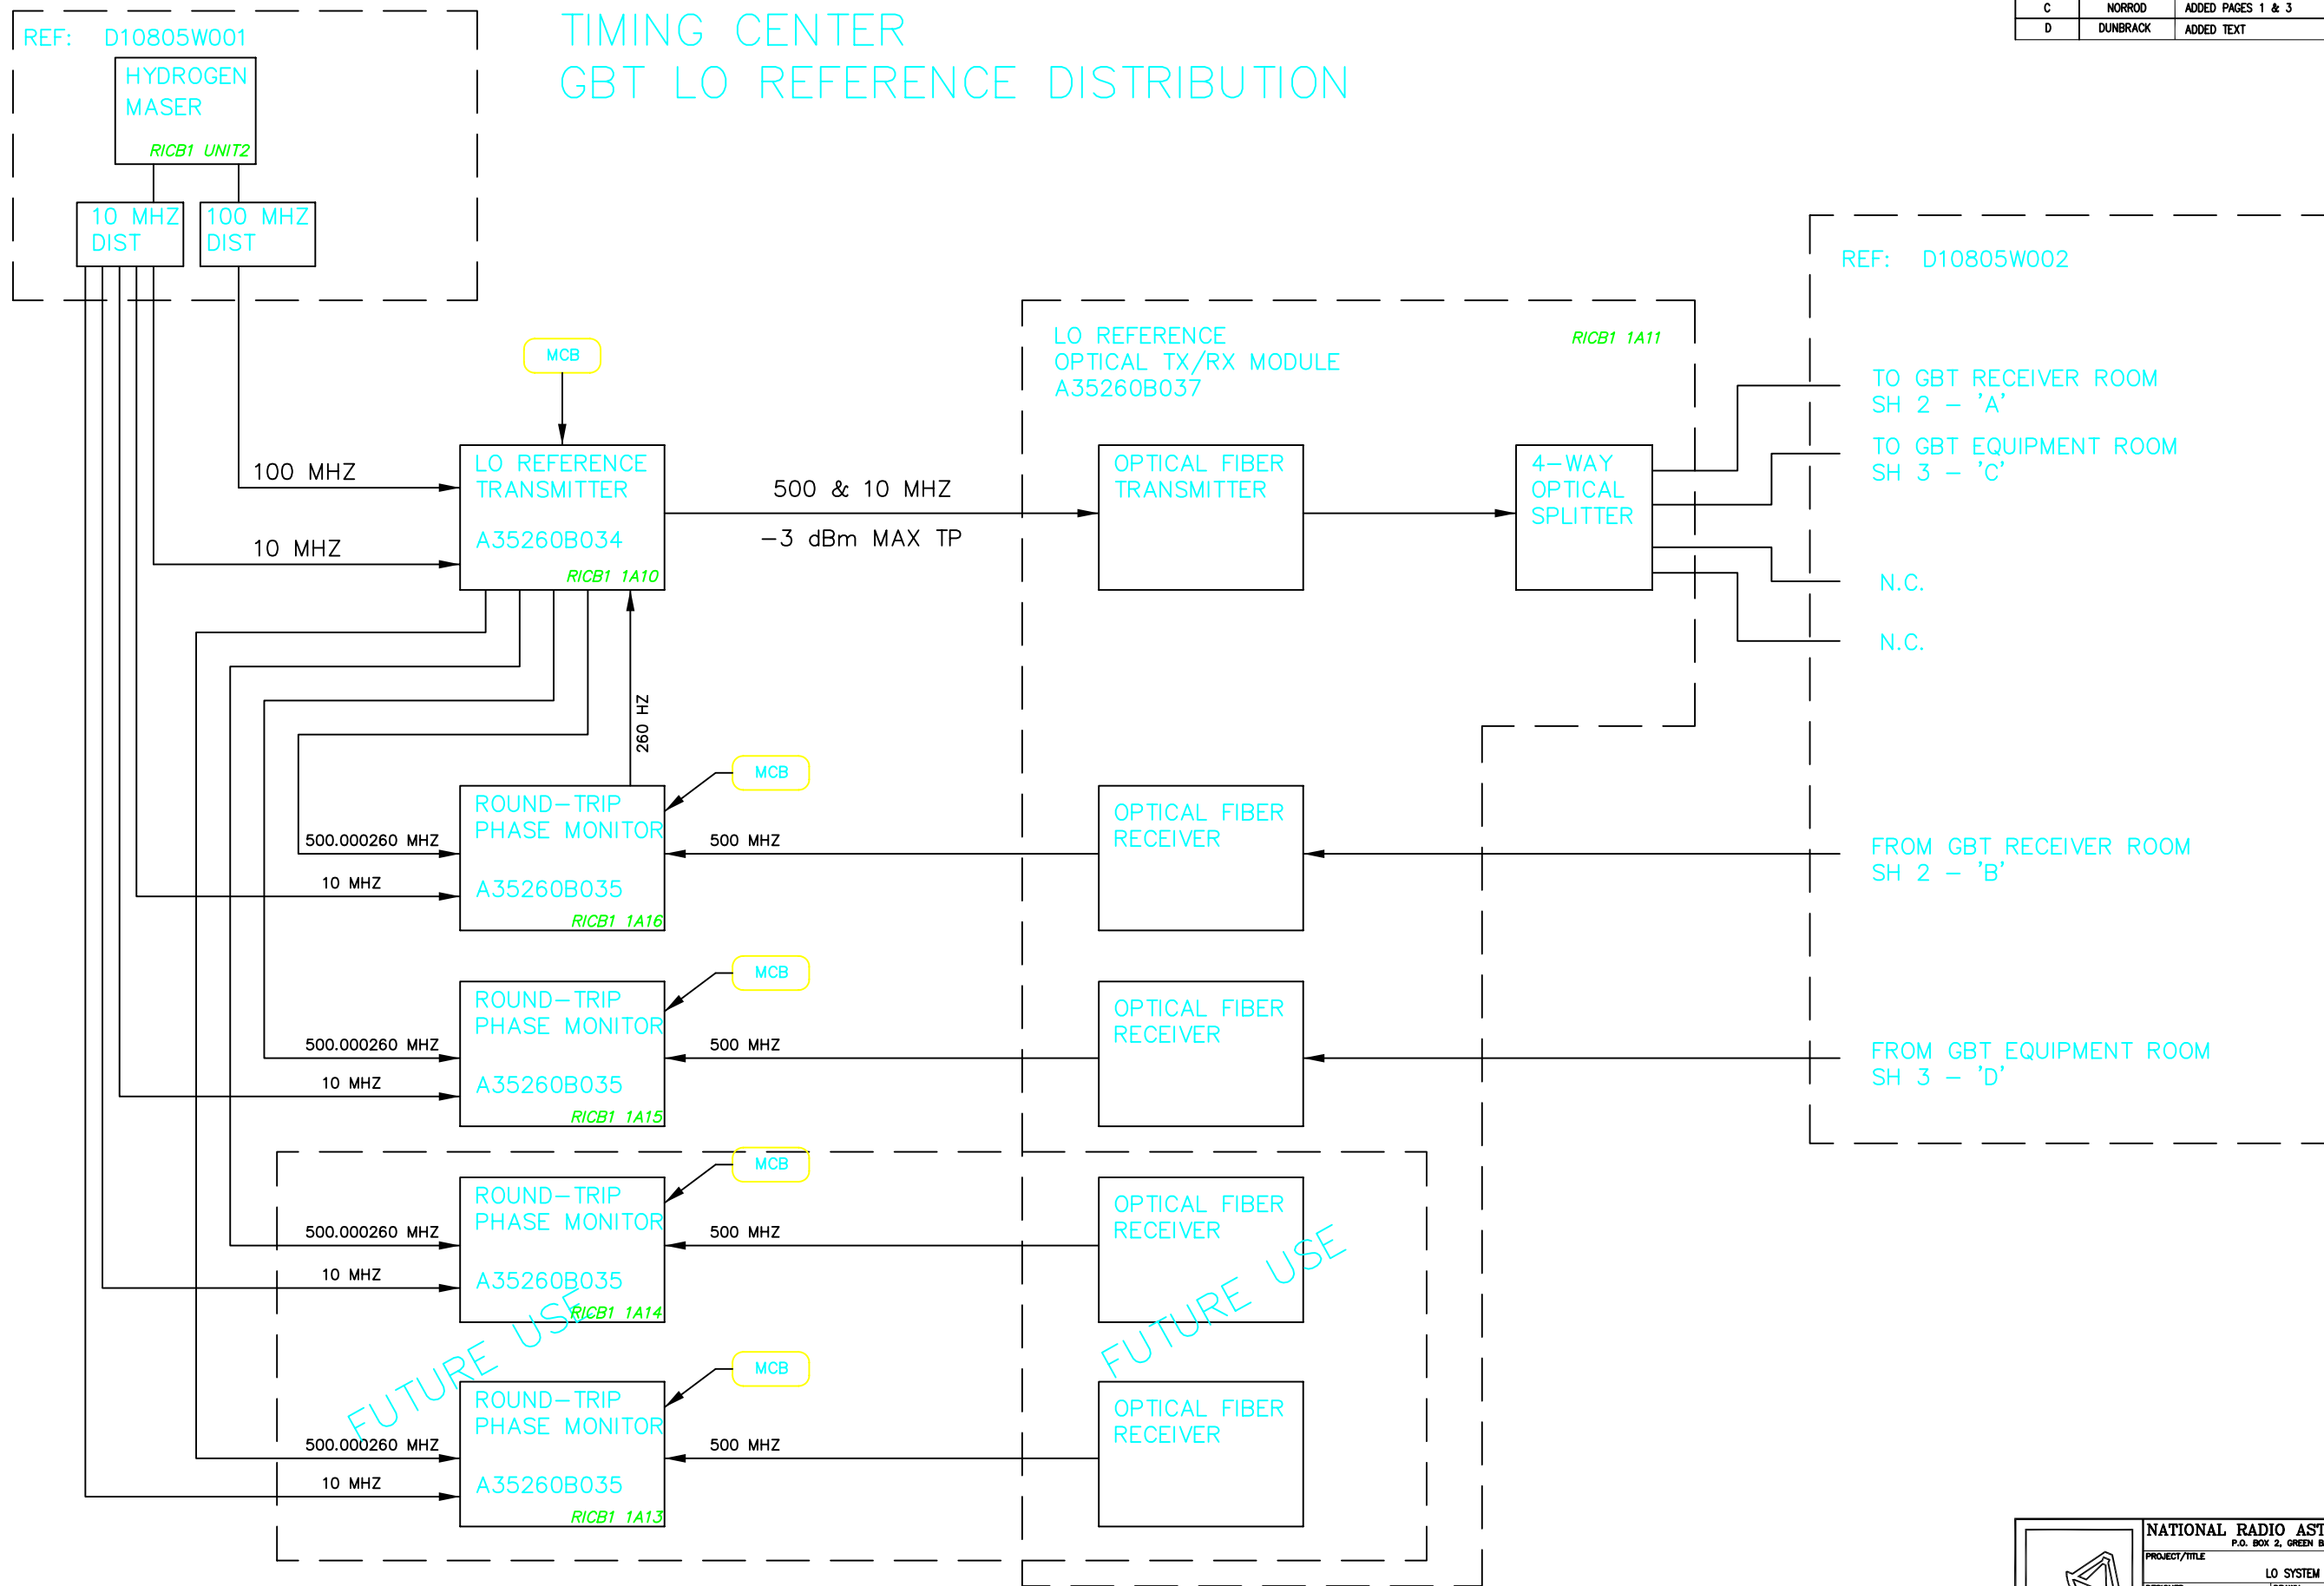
| C | NORROD | ADDED PAGES 1 & 3 |
|---|---|---|
| D | DUNBRACK | ADDED TEXT |

REF: D10805W001

HYDROGEN MASER

RICB1 UNIT2

10 MHZ DIST

100 MHZ DIST

TIMING CENTER
GBT LO REFERENCE DISTRIBUTION

REF: D10805W002

MCB

100 MHZ

10 MHZ

LO REFERENCE TRANSMITTER

A35260B034

RICB1 1A10

500 & 10 MHZ

−3 dBm MAX TP

LO REFERENCE OPTICAL TX/RX MODULE A35260B037

RICB1 1A11

OPTICAL FIBER TRANSMITTER

4−WAY OPTICAL SPLITTER

TO GBT RECEIVER ROOM SH 2 – 'A'

TO GBT EQUIPMENT ROOM SH 3 – 'C'

N.C.

N.C.

260 HZ

MCB

ROUND−TRIP PHASE MONITOR

500.000260 MHZ

10 MHZ

A35260B035

RICB1 1A16

500 MHZ

OPTICAL FIBER RECEIVER

FROM GBT RECEIVER ROOM SH 2 – 'B'

MCB

ROUND−TRIP PHASE MONITOR

500.000260 MHZ

10 MHZ

A35260B035

RICB1 1A15

500 MHZ

OPTICAL FIBER RECEIVER

FROM GBT EQUIPMENT ROOM SH 3 – 'D'

MCB

ROUND−TRIP PHASE MONITOR

500.000260 MHZ

10 MHZ

A35260B035

RICB1 1A14

500 MHZ

OPTICAL FIBER RECEIVER

FUTURE USE

MCB

ROUND−TRIP PHASE MONITOR

500.000260 MHZ

10 MHZ

A35260B035

RICB1 1A13

500 MHZ

OPTICAL FIBER RECEIVER

FUTURE USE

NATIONAL RADIO AST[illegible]
P.O. BOX 2, GREEN B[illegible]
PROJECT/TITLE
LO SYSTEM